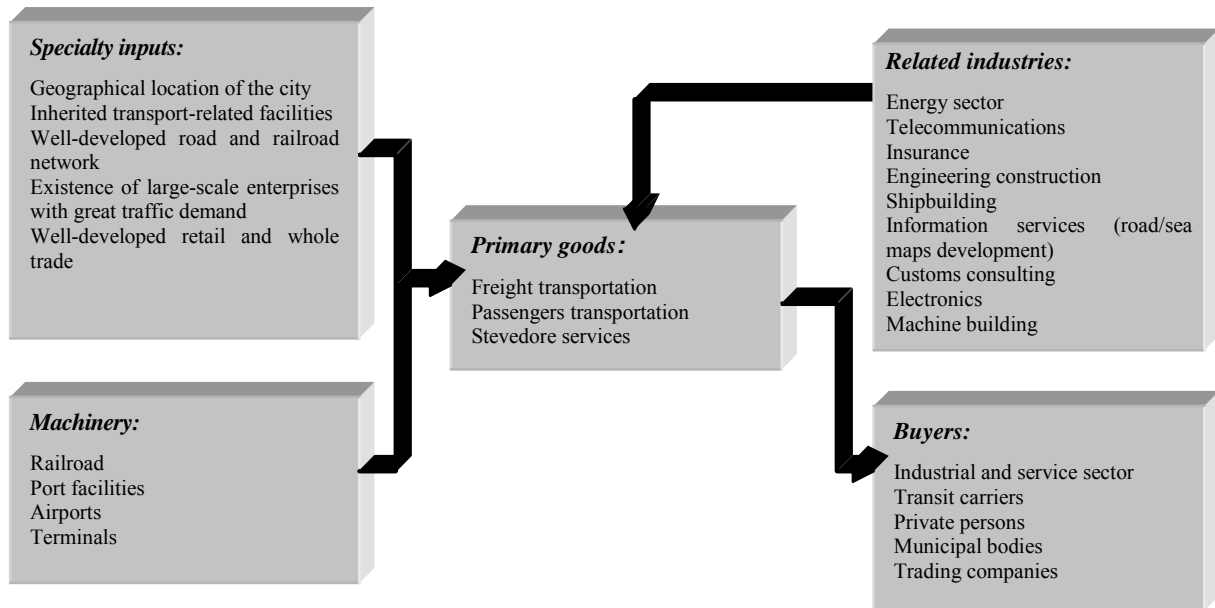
**Specialty inputs:**

Geographical location of the city
Inherited transport-related facilities
Well-developed road and railroad network
Existence of large-scale enterprises with great traffic demand
Well-developed retail and whole trade

**Related industries:**

Energy sector
Telecommunications
Insurance
Engineering construction
Shipbuilding
Information services (road/sea maps development)
Customs consulting
Electronics
Machine building

**Primary goods:**

Freight transportation
Passengers transportation
Stevedore services

**Machinery:**

Railroad
Port facilities
Airports
Terminals

**Buyers:**

Industrial and service sector
Transit carriers
Private persons
Municipal bodies
Trading companies